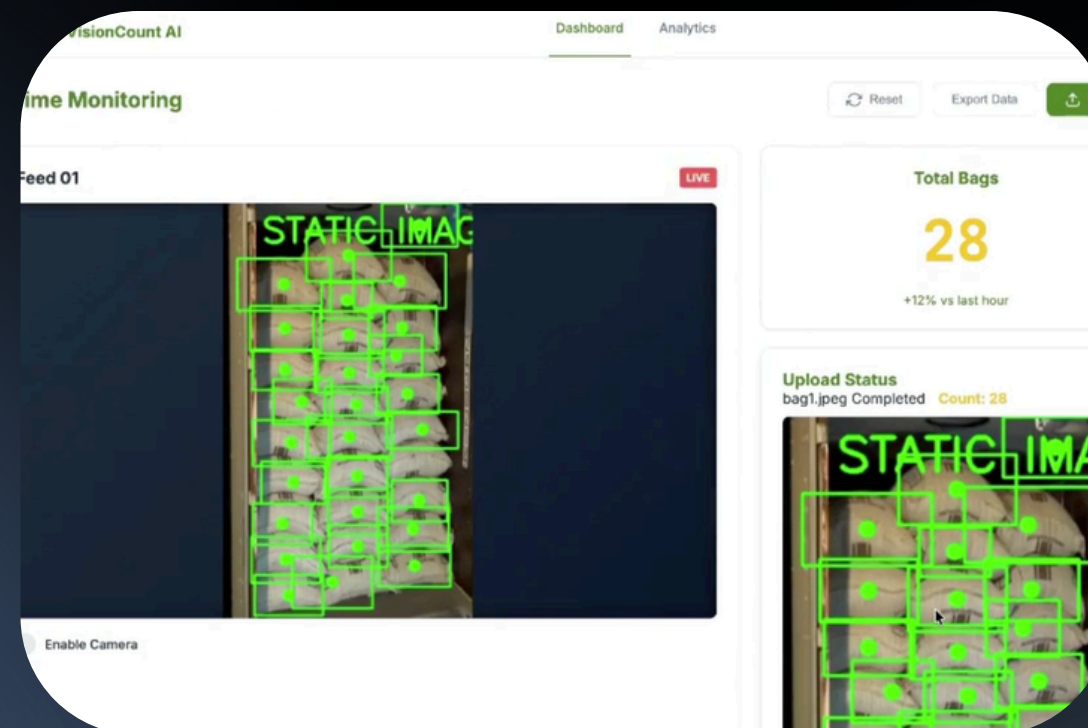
VisionCount AI

Dashboard

Analytics

ime Monitoring

Reset

Export Data

Feed 01

LIVE

STATIC IMAG

Enable Camera

Total Bags

28

+12% vs last hour

Upload Status

bag1.jpeg Completed Count: 28

STATIC IMA